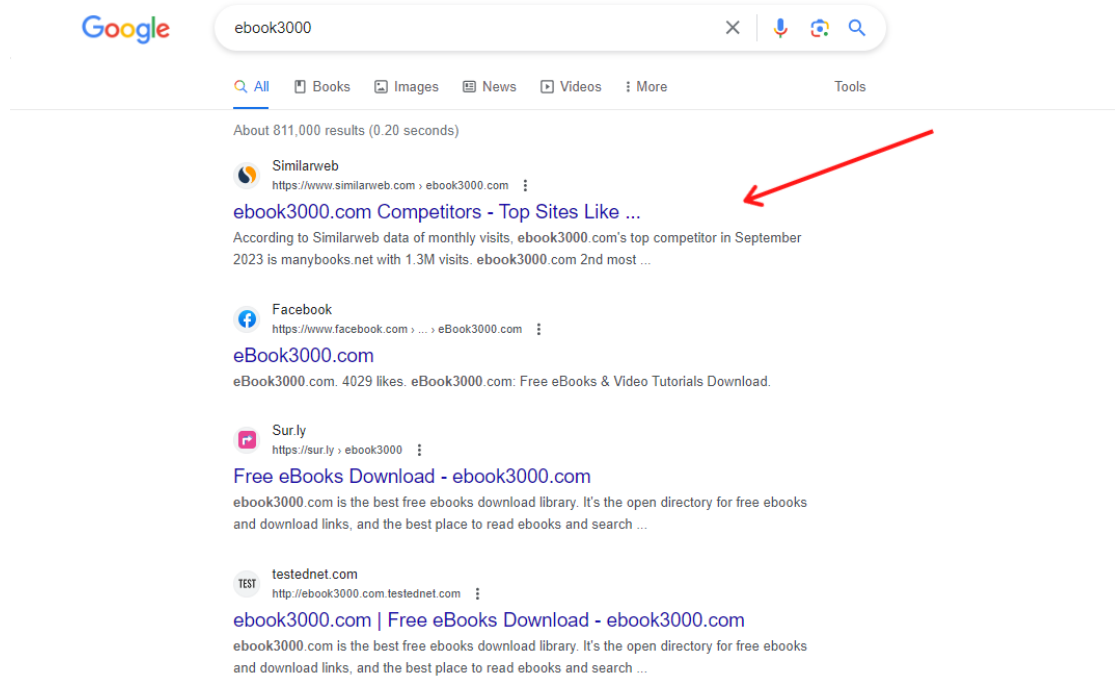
Google

ebook3000

All Books Images News Videos More Tools

About 811,000 results (0.20 seconds)

Similarweb
https://www.similarweb.com › ebook3000.com
ebook3000.com Competitors - Top Sites Like ...
According to Similarweb data of monthly visits, ebook3000.com's top competitor in September 2023 is manybooks.net with 1.3M visits. ebook3000.com 2nd most ...

Facebook
https://www.facebook.com › ... › eBook3000.com
eBook3000.com
eBook3000.com. 4029 likes. eBook3000.com: Free eBooks & Video Tutorials Download.

Sur.ly
https://sur.ly › ebook3000
Free eBooks Download - ebook3000.com
ebook3000.com is the best free ebooks download library. It's the open directory for free ebooks and download links, and the best place to read ebooks and search ...

TEST
testednet.com
http://ebook3000.com.testednet.com
ebook3000.com | Free eBooks Download - ebook3000.com
ebook3000.com is the best free ebooks download library. It's the open directory for free ebooks and download links, and the best place to read ebooks and search ...